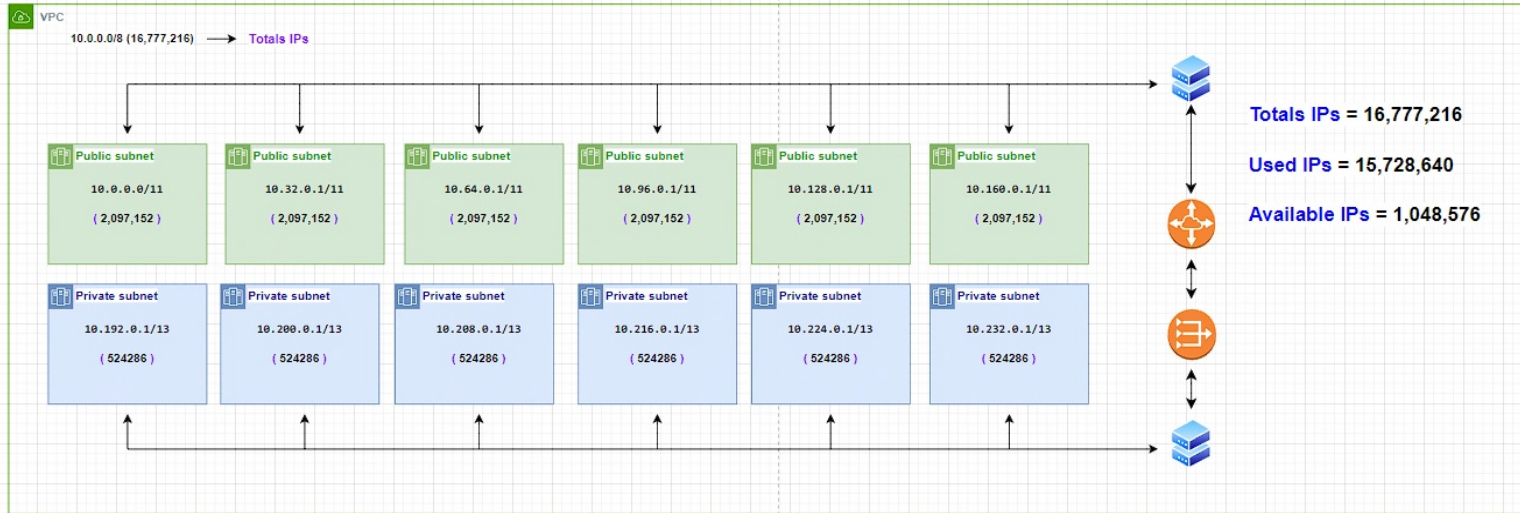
VPC

10.0.0.0/8 (16,777,216) Totals IPs

Public subnet
10.0.0.0/11
( 2,097,152 )

Public subnet
10.32.0.1/11
( 2,097,152 )

Public subnet
10.64.0.1/11
( 2,097,152 )

Public subnet
10.96.0.1/11
( 2,097,152 )

Public subnet
10.128.0.1/11
( 2,097,152 )

Public subnet
10.160.0.1/11
( 2,097,152 )

Private subnet
10.192.0.1/13
( 524286 )

Private subnet
10.200.0.1/13
( 524286 )

Private subnet
10.208.0.1/13
( 524286 )

Private subnet
10.216.0.1/13
( 524286 )

Private subnet
10.224.0.1/13
( 524286 )

Private subnet
10.232.0.1/13
( 524286 )

Totals IPs = 16,777,216

Used IPs = 15,728,640

Available IPs = 1,048,576